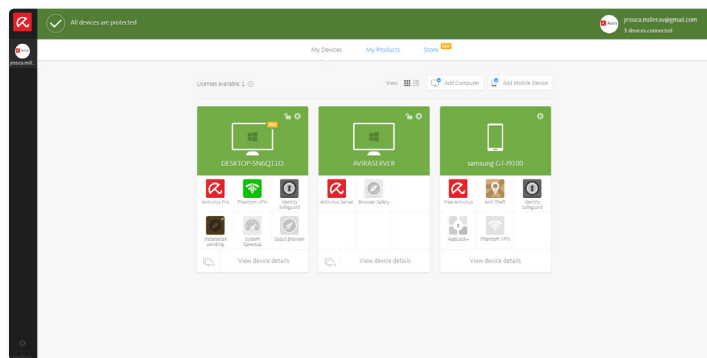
All devices are protected

jessica.millerav@gmail.com
5 devices connected

jessica.mill..

My Devices
My Products
Store NEW

Licenses available 1

View
Add Computer
Add Mobile Device

PRO
DESKTOP-SN6Q11O
Antivirus Pro
Phantom VPN
Identity Safeguard
Installation pending
System Speedup
Scout Browser
View device details

AVIRASERVER
Antivirus Server
Browser Safety
View device details

samsung GT-I9100
Free Antivirus
Anti-Theft
Identity Safeguard
Applock+
Phantom VPN
View device details